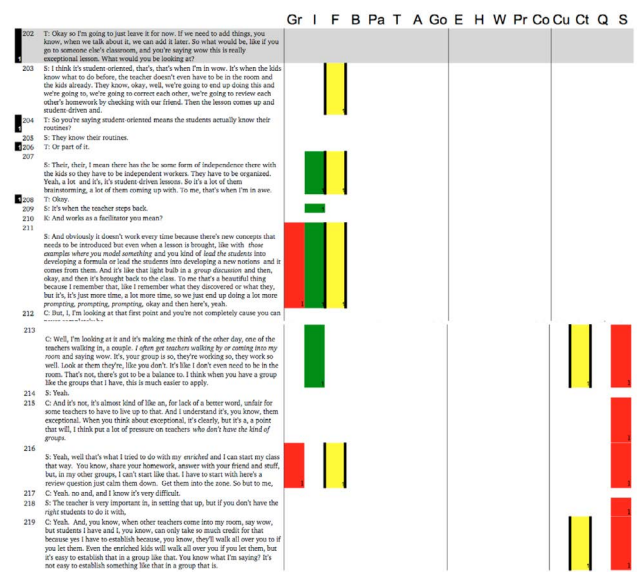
Gr I F B Pa T A Go E H W Pr Co Cu Ct Q S

202 T: Okay so I'm going to just leave it for now. If we need to add things, you know, when we talk about it, we can add it later. So what would be, like if you go to someone else's classroom, and you're saying wow this is really exceptional lesson. What would you be looking at?

203 S: I think it's student-oriented, that's, that's when I'm in wow. It's when the kids know what to do before, the teacher doesn't even have to be in the room and the kids already. They know, okay, well, we're going to end up doing this and we're going to, we're going to correct each other, we're going to review each other's homework by checking with our friend. Then the lesson comes up and student-driven and.

204 T: So you're saying student-oriented means the students actually know their routines?

205 S: They know their routines.

206 T: Or part of it.

207 S: Their, their, I mean there has to be some form of independence there with the kids so they have to be independent workers. They have to be organized. The kids, a lot and it's, it's student-driven lessons. So it's a lot of them brainstorming, a lot of them coming up with. To me, that's when I'm in awe.

208 T: Okay.

209 S: It's when the teacher steps back.

210 K: And works as a facilitator you mean?

211 S: And obviously it doesn't work every time because there's new concepts that needs to be introduced but even when a lesson is brought, like with those examples where you model something and you kind of lead the students into developing a formula or lead the students into developing a new notions and it comes from them. And it's like that light bulb in a group discussion and then, okay, and then it's brought back to the class. To me that's a beautiful thing because I remember that, like I remember what they discovered or what they, but it's, it's just more time, a lot more time, so we just end up doing a lot more prompting, prompting, prompting, okay and then here's, yeah.

212 C: But, I, I'm looking at that first point and you're not completely cause you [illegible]

213 C: Well, I'm looking at it and it's making me think of the other day, one of the teachers walking in, a couple. I often get teachers walking by or coming into my room and saying wow. It's, your group is so, they're working so, they work so well. Look at them they're, like you don't. It's like I don't even need to be in the room. That's not, there's got to be a balance to. I think when you have a group like the groups that I have, this is much easier to apply.

214 S: Yeah.

215 C: And it's not, it's almost kind of like an, for lack of a better word, unfair for some teachers to have to live up to that. And I understand it's, you know, them exceptional. When you think about exceptional, it's clearly, but it's a, a point that will, I think put a lot of pressure on teachers who don't have the kind of groups.

216 S: Yeah, well that's what I tried to do with my enriched and I can start my class that way. You know, share your homework, answer with your friend and stuff, but, in my other groups, I can't start like that. I have to start with here's a review question just calm them down. Get them into the zone. So but to me,

217 C: Yeah. no and, and I know it's very difficult.

218 S: The teacher is very important in, in setting that up, but if you don't have the right students to do it with,

219 C: Yeah. And, you know, when other teachers come into my room, say wow, but students I have and I, you know, can only take so much credit for that because yes I have to establish because, you know, they'll walk all over you to if you let them. Even the enriched kids will walk all over you if you let them, but it's easy to establish that in a group like that. You know what I'm saying? It's not easy to establish something like that in a group that is.